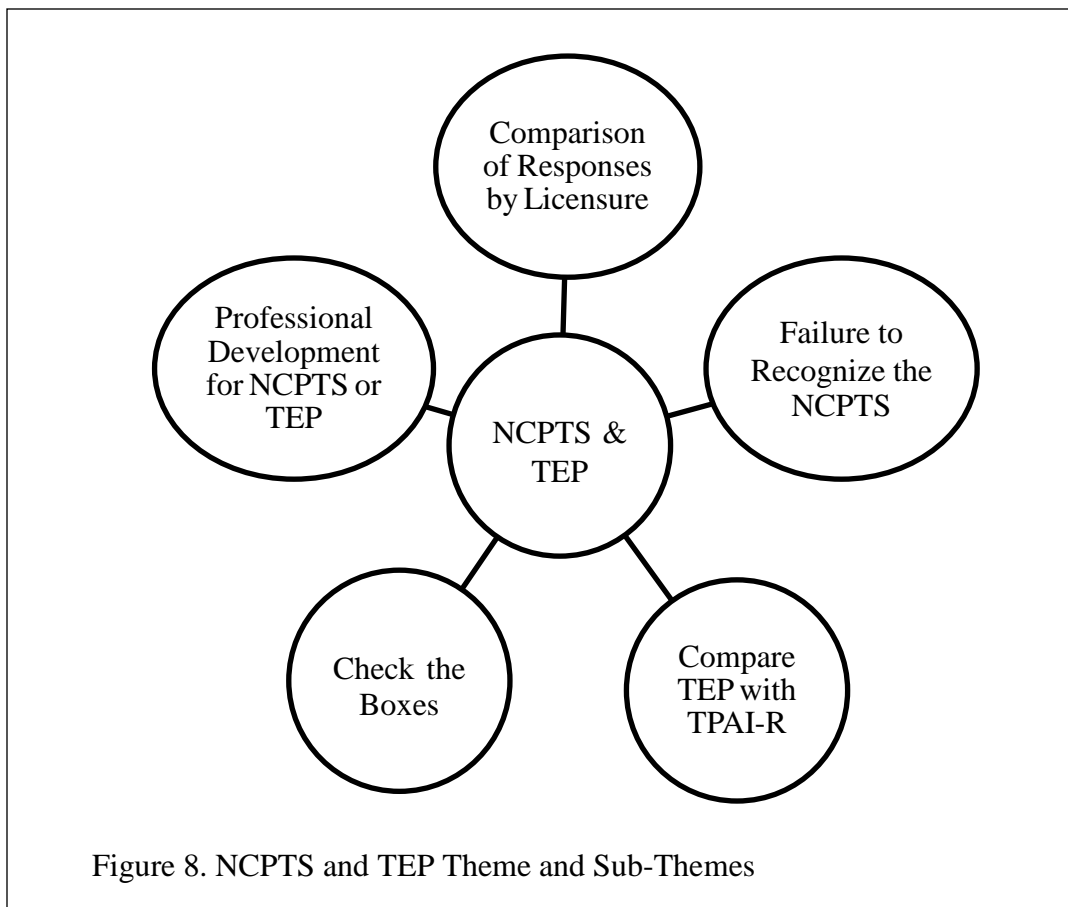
Comparison of Responses by Licensure

Professional Development for NCPTS or TEP

NCPTS & TEP

Failure to Recognize the NCPTS

Check the Boxes

Compare TEP with TPAI-R

Figure 8. NCPTS and TEP Theme and Sub-Themes